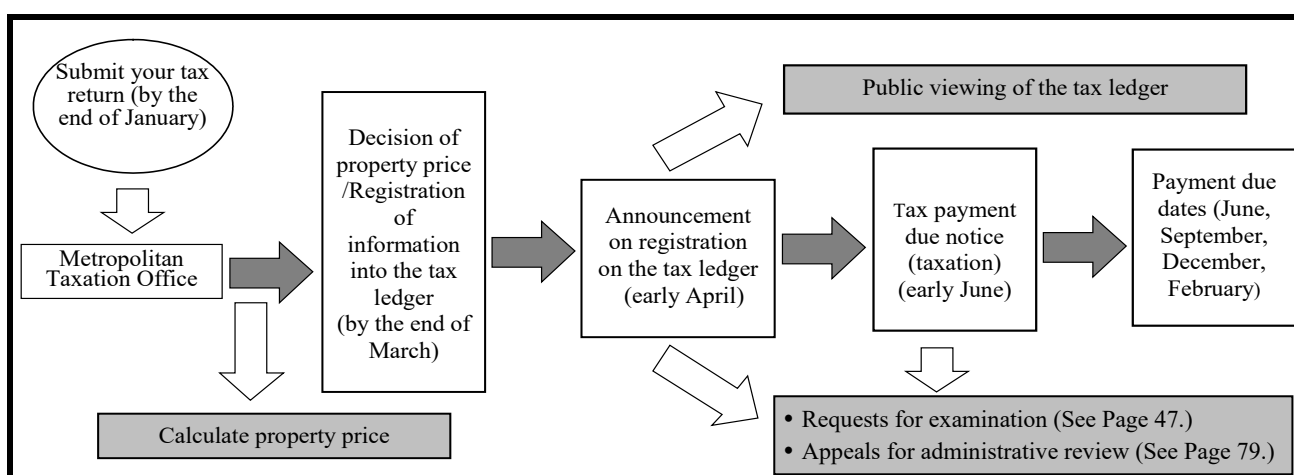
Submit your tax return (by the end of January)

Metropolitan Taxation Office

Calculate property price

Decision of property price /Registration of information into the tax ledger (by the end of March)

Public viewing of the tax ledger

Announcement on registration on the tax ledger (early April)

Tax payment due notice (taxation) (early June)

Payment due dates (June, September, December, February)

• Requests for examination (See Page 47.)
• Appeals for administrative review (See Page 79.)